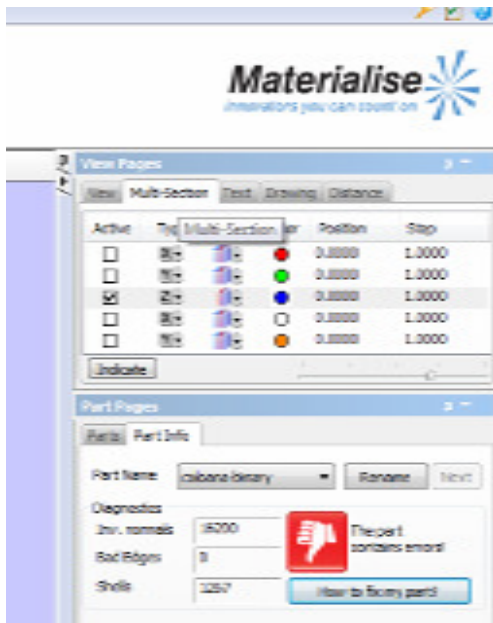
Materialise
innovators you can count on

View Pages

View | Multi-Section | Text | Drawing | Distance

| Active | Ty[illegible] | Multi-Section | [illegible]ar | Position | Step |
|---|---|---|---|---|---|
| ☐ | X | | | 0.0000 | 1.0000 |
| ☐ | Y | | | 0.0000 | 1.0000 |
| ☑ | Z | | | 0.0000 | 1.0000 |
| ☐ | X | | | 0.0000 | 1.0000 |
| ☐ | Y | | | 0.0000 | 1.0000 |

Indicate

Part Pages

Parts | Part Info

Part Name: calbana binary | Rename | Next

Diagnostics
Inv. normals: 16200
Bad Edges: 0
Shells: 1267

The part contains errors!

How to fix my part!